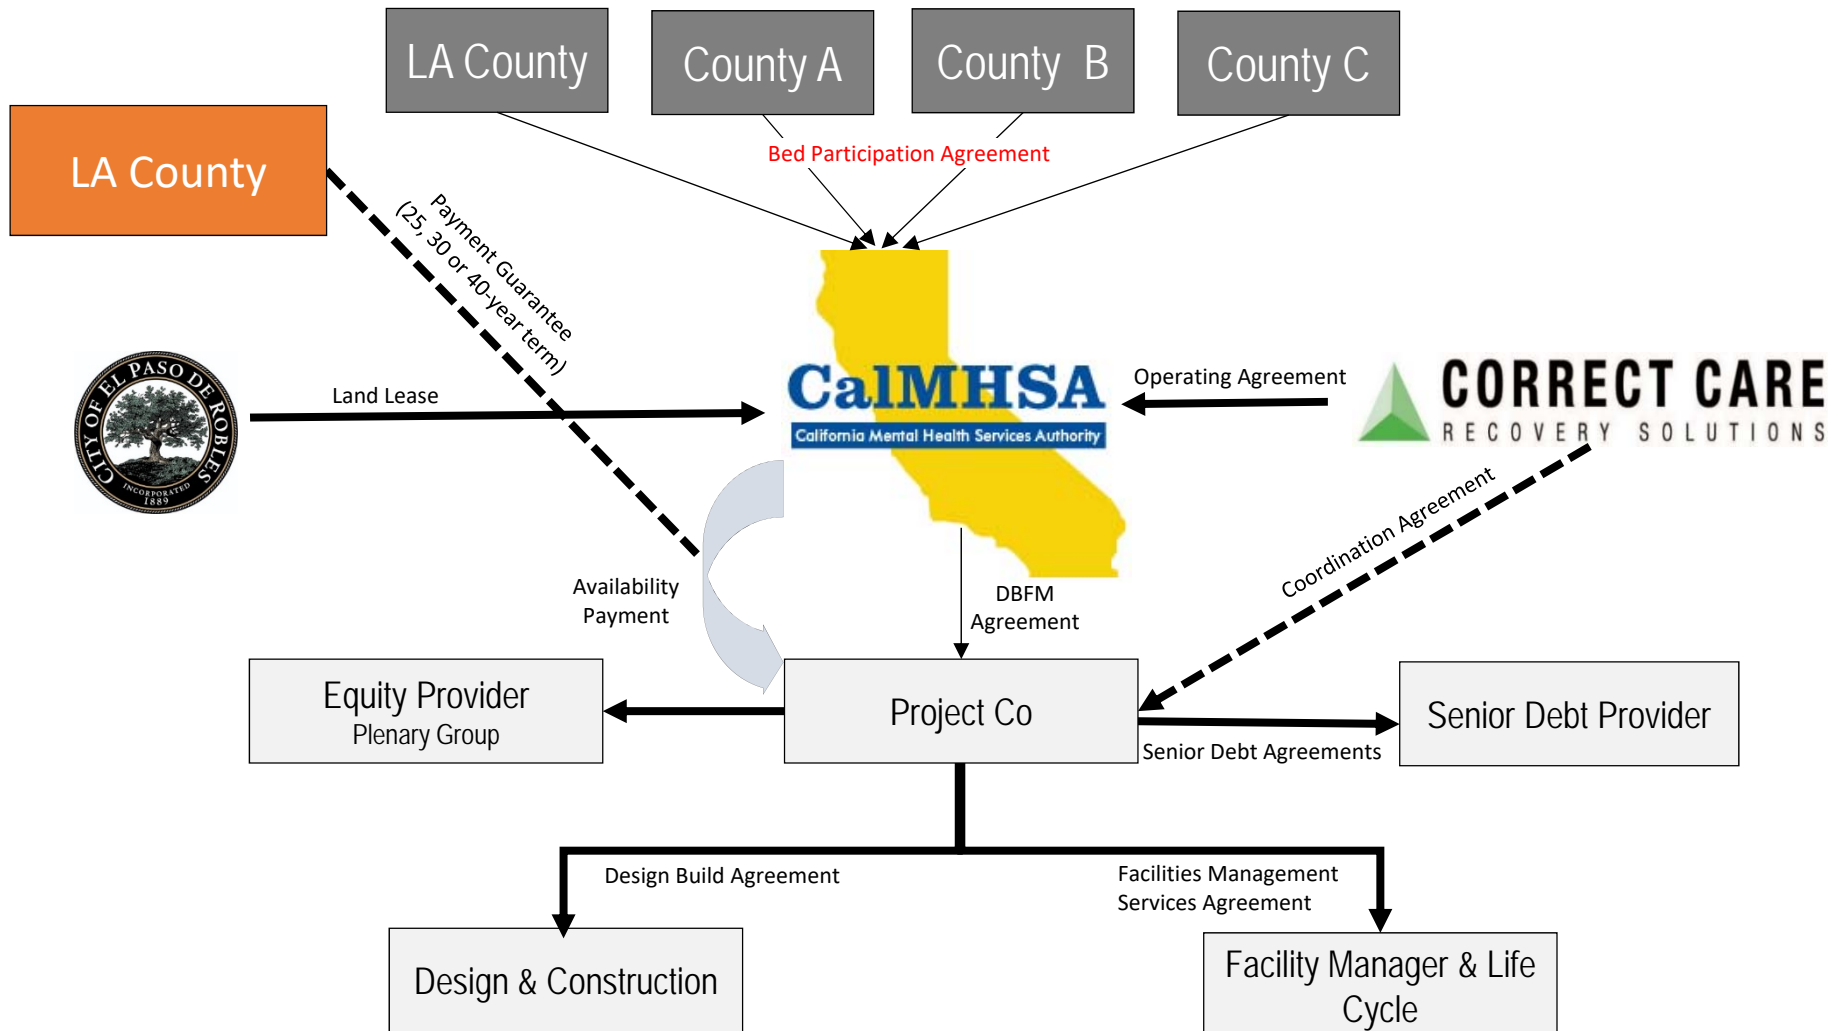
LA County

County A

County B

County C

LA County

Bed Participation Agreement

Payment Guarantee (25, 30 or 40-year term)

CITY OF EL PASO DE ROBLES INCORPORATED 1889

Land Lease

CalMHSA

California Mental Health Services Authority

Operating Agreement

CORRECT CARE RECOVERY SOLUTIONS

Coordination Agreement

Availability Payment

DBFM Agreement

Equity Provider
Plenary Group

Project Co

Senior Debt Provider

Senior Debt Agreements

Design Build Agreement

Facilities Management Services Agreement

Design & Construction

Facility Manager & Life Cycle